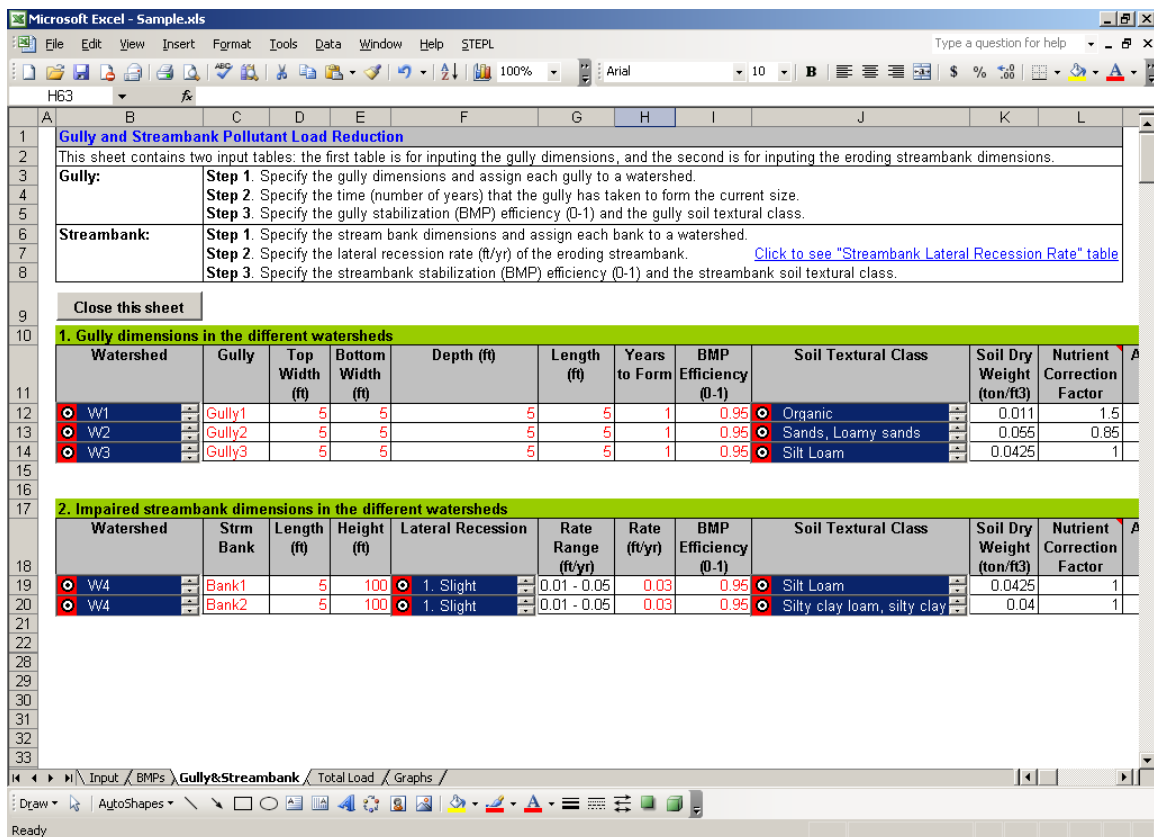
Microsoft Excel - Sample.xls

File Edit View Insert Format Tools Data Window Help STEPL

Type a question for help

100% Arial 10 B $ %

H63 fx

| | A | B | C | D | E | F | G | H | I | J | K | L |
|---|---|---|---|---|---|---|---|---|---|---|---|---|
| 1 | | Gully and Streambank Pollutant Load Reduction | | | | | | | | | | |
| 2 | | This sheet contains two input tables: the first table is for inputing the gully dimensions, and the second is for inputing the eroding streambank dimensions. | | | | | | | | | | |
| 3 | | Gully: | | **Step 1**. Specify the gully dimensions and assign each gully to a watershed. | | | | | | | | |
| 4 | | | | **Step 2**. Specify the time (number of years) that the gully has taken to form the current size. | | | | | | | | |
| 5 | | | | **Step 3**. Specify the gully stabilization (BMP) efficiency (0-1) and the gully soil textural class. | | | | | | | | |
| 6 | | Streambank: | | **Step 1**. Specify the stream bank dimensions and assign each bank to a watershed. | | | | | | | | |
| 7 | | | | **Step 2**. Specify the lateral recession rate (ft/yr) of the eroding streambank. | | | | | | Click to see "Streambank Lateral Recession Rate" table | | |
| 8 | | | | **Step 3**. Specify the streambank stabilization (BMP) efficiency (0-1) and the streambank soil textural class. | | | | | | | | |
| 9 | | Close this sheet | | | | | | | | | | |
| 10 | | 1. Gully dimensions in the different watersheds | | | | | | | | | | |
| 11 | | Watershed | Gully | Top Width (ft) | Bottom Width (ft) | Depth (ft) | Length (ft) | Years to Form | BMP Efficiency (0-1) | Soil Textural Class | Soil Dry Weight (ton/ft3) | Nutrient Correction Factor |
| 12 | | W1 | Gully1 | 5 | 5 | 5 | 5 | 1 | 0.95 | Organic | 0.011 | 1.5 |
| 13 | | W2 | Gully2 | 5 | 5 | 5 | 5 | 1 | 0.95 | Sands, Loamy sands | 0.055 | 0.85 |
| 14 | | W3 | Gully3 | 5 | 5 | 5 | 5 | 1 | 0.95 | Silt Loam | 0.0425 | 1 |
| 15 | | | | | | | | | | | | |
| 16 | | | | | | | | | | | | |
| 17 | | 2. Impaired streambank dimensions in the different watersheds | | | | | | | | | | |
| 18 | | Watershed | Strm Bank | Length (ft) | Height (ft) | Lateral Recession | Rate Range (ft/yr) | Rate (ft/yr) | BMP Efficiency (0-1) | Soil Textural Class | Soil Dry Weight (ton/ft3) | Nutrient Correction Factor |
| 19 | | W4 | Bank1 | 5 | 100 | 1. Slight | 0.01 - 0.05 | 0.03 | 0.95 | Silt Loam | 0.0425 | 1 |
| 20 | | W4 | Bank2 | 5 | 100 | 1. Slight | 0.01 - 0.05 | 0.03 | 0.95 | Silty clay loam, silty clay | 0.04 | 1 |

21 22 28 29 30 31 32 33

Input BMPs Gully&Streambank Total Load Graphs

Draw AutoShapes

Ready